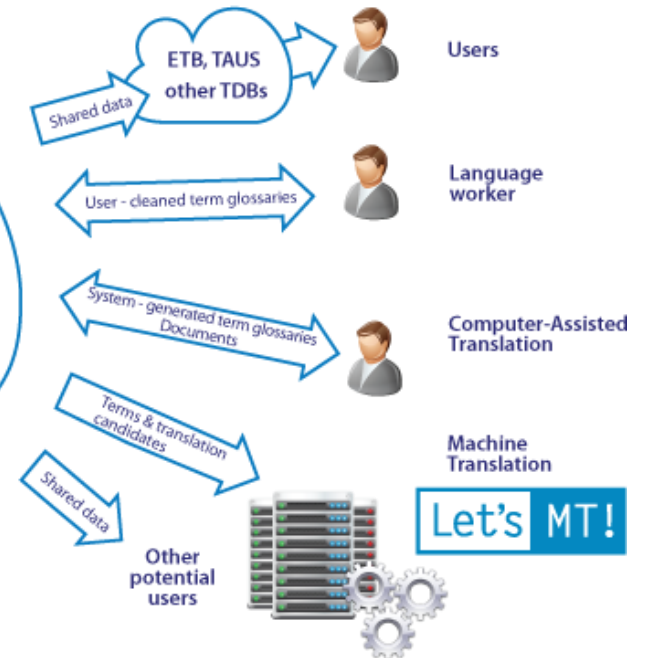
Shared data

ETB, TAUS other TDBs

Users

User - cleaned term glossaries

Language worker

System - generated term glossaries Documents

Computer-Assisted Translation

Terms & translation candidates

Machine Translation

Let's MT!

Shared data

Other potential users